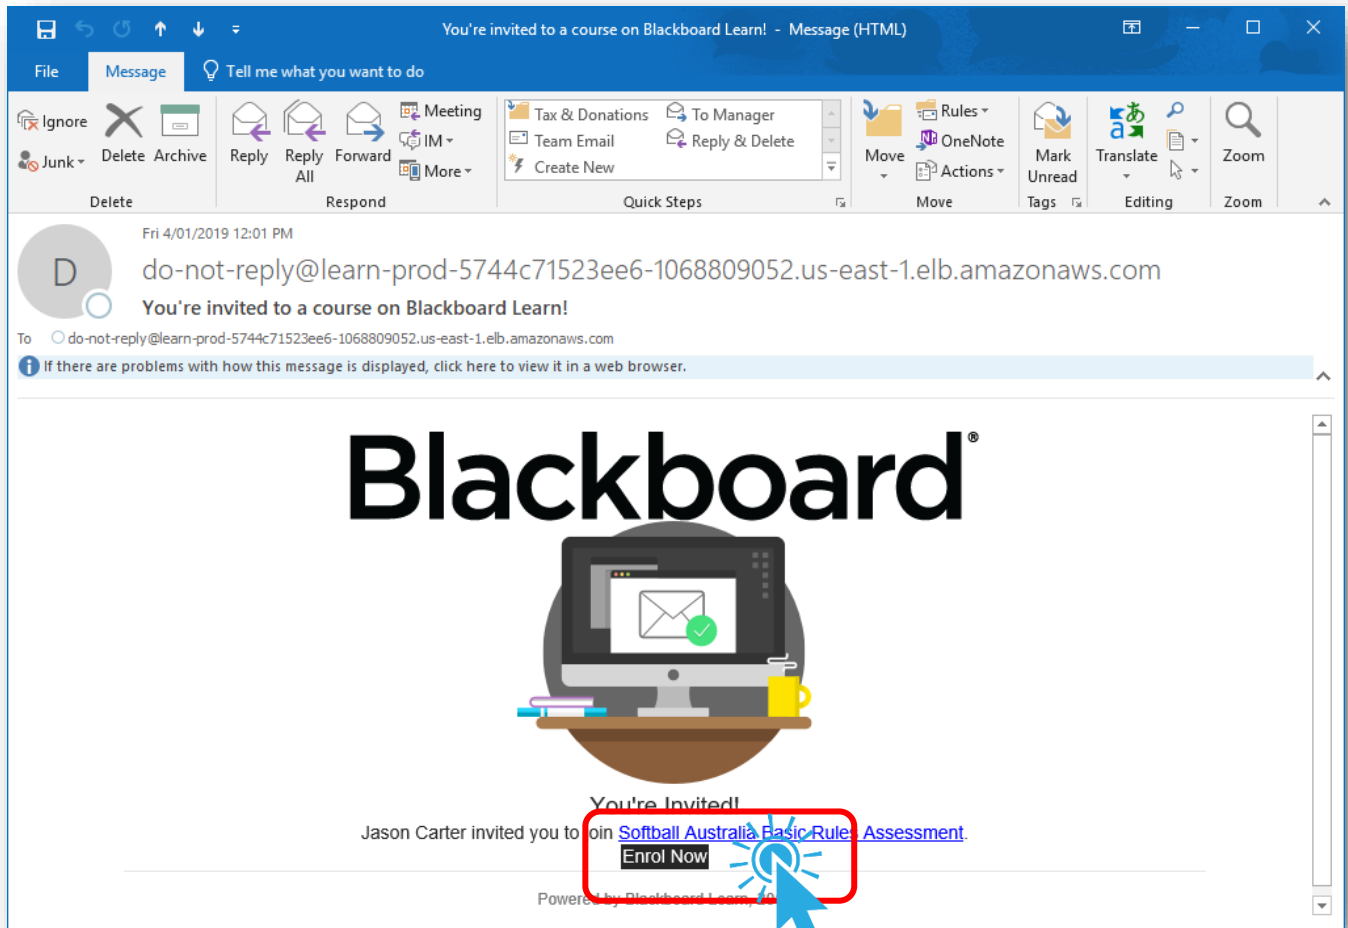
You're invited to a course on Blackboard Learn! - Message (HTML)

File Message Tell me what you want to do

Ignore
Junk
Delete Archive
Delete

Reply Reply All Forward
Meeting
IM
More
Respond

Tax & Donations
Team Email
Create New
To Manager
Reply & Delete
Quick Steps

Move
Rules
OneNote
Actions
Move

Mark Unread
Tags

Translate
Editing

Zoom
Zoom

D
Fri 4/01/2019 12:01 PM
do-not-reply@learn-prod-5744c71523ee6-1068809052.us-east-1.elb.amazonaws.com
You're invited to a course on Blackboard Learn!
To do-not-reply@learn-prod-5744c71523ee6-1068809052.us-east-1.elb.amazonaws.com
If there are problems with how this message is displayed, click here to view it in a web browser.

Blackboard®

You're Invited!
Jason Carter invited you to join Softball Australia Basic Rules Assessment.
Enrol Now

Powered by Blackboard Learn, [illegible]